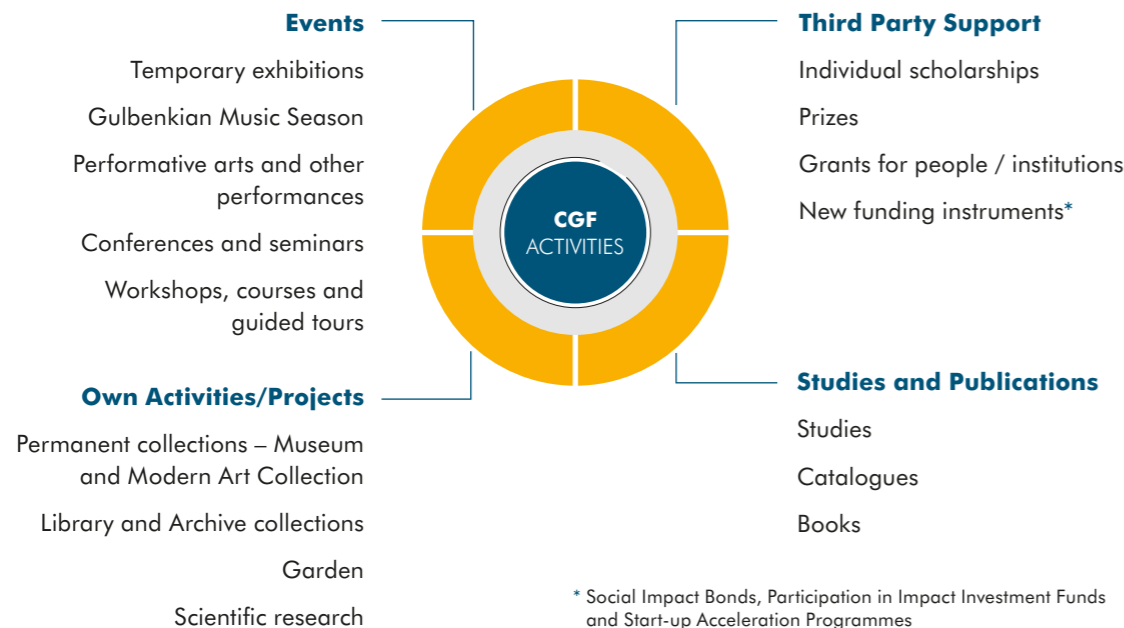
Events

Temporary exhibitions

Gulbenkian Music Season

Performative arts and other performances

Conferences and seminars

Workshops, courses and guided tours

Third Party Support

Individual scholarships

Prizes

Grants for people / institutions

New funding instruments*

CGF
ACTIVITIES

Own Activities/Projects

Permanent collections – Museum and Modern Art Collection

Library and Archive collections

Garden

Scientific research

Studies and Publications

Studies

Catalogues

Books

* Social Impact Bonds, Participation in Impact Investment Funds and Start-up Acceleration Programmes